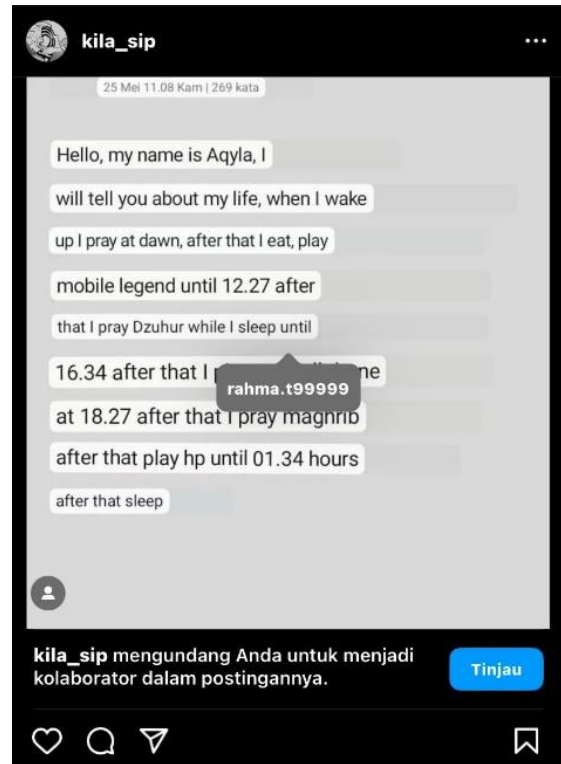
kila_sip

25 Mei 11.08 Kam | 269 kata

Hello, my name is Aqyla, I will tell you about my life, when I wake up I pray at dawn, after that I eat, play mobile legend until 12.27 after that I pray Dzuhur while I sleep until 16.34 after that I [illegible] ne at 18.27 after that I pray maghrib after that play hp until 01.34 hours after that sleep

rahma.t99999

kila_sip mengundang Anda untuk menjadi kolaborator dalam postingannya.

Tinjau